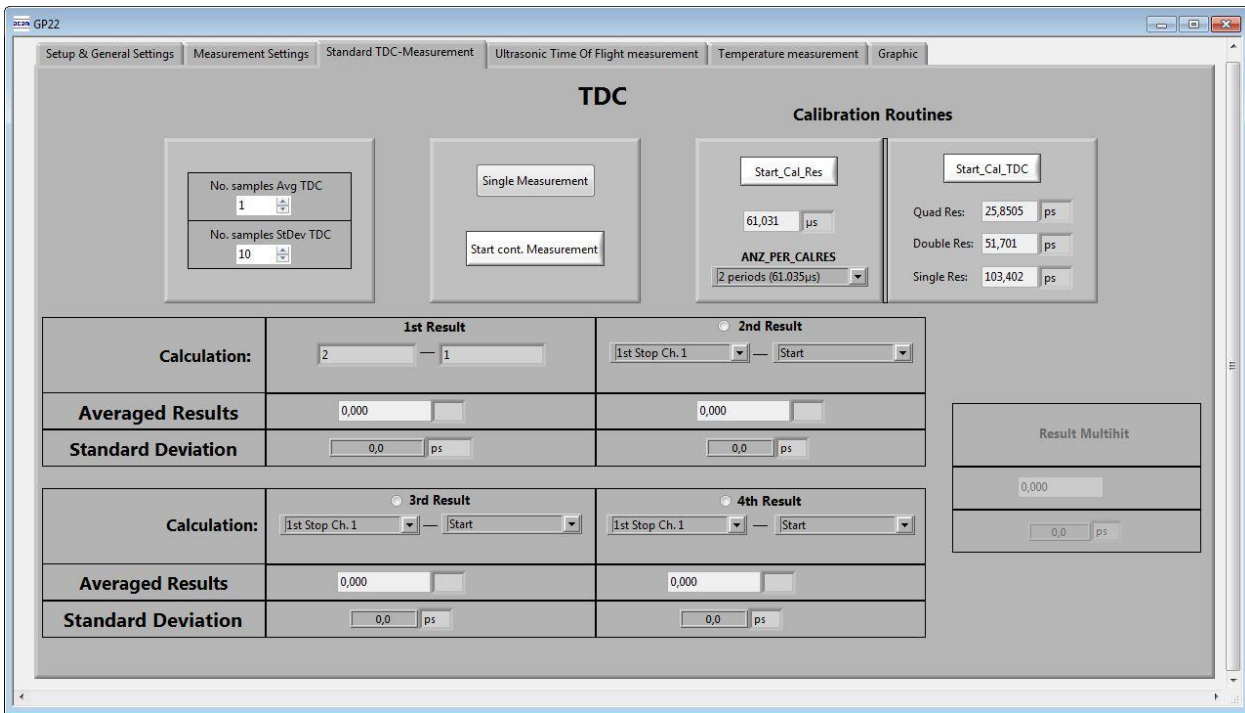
acam GP22

Setup & General Settings | Measurement Settings | Standard TDC-Measurement | Ultrasonic Time Of Flight measurement | Temperature measurement | Graphic

TDC

Calibration Routines

No. samples Avg TDC
1

No. samples StDev TDC
10

Single Measurement

Start cont. Measurement

Start_Cal_Res

61,031 µs

ANZ_PER_CALRES
2 periods (61.035µs)

Start_Cal_TDC

Quad Res: 25,8505 ps

Double Res: 51,701 ps

Single Res: 103,402 ps

| | 1st Result | 2nd Result |
|---|---|---|
| Calculation: | 2 — 1 | 1st Stop Ch. 1 — Start |
| Averaged Results | 0,000 | 0,000 |
| Standard Deviation | 0,0 ps | 0,0 ps |

Result Multihit

0,000

0,0 ps

| | 3rd Result | 4th Result |
|---|---|---|
| Calculation: | 1st Stop Ch. 1 — Start | 1st Stop Ch. 1 — Start |
| Averaged Results | 0,000 | 0,000 |
| Standard Deviation | 0,0 ps | 0,0 ps |